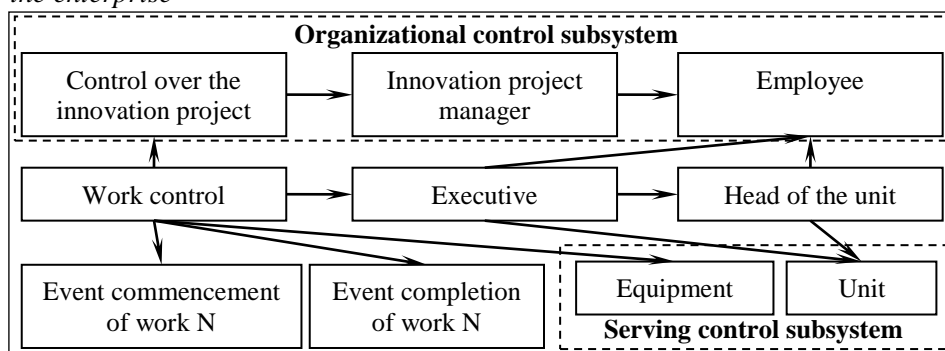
the enterprise

Organizational control subsystem

Control over the innovation project

Innovation project manager

Employee

Work control

Executive

Head of the unit

Event commencement of work N

Event completion of work N

Equipment

Unit

Serving control subsystem